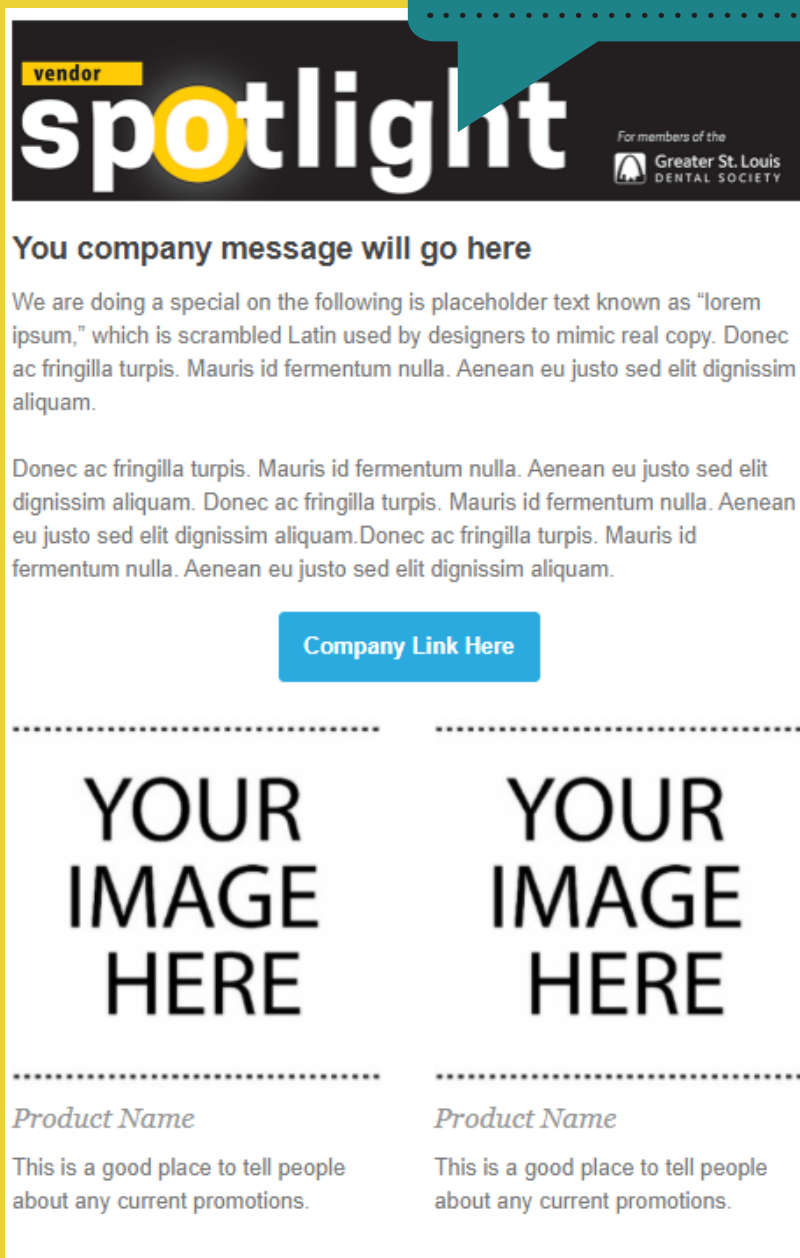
vendor
spotlight

For members of the
Greater St. Louis
DENTAL SOCIETY

You company message will go here

We are doing a special on the following is placeholder text known as “lorem ipsum,” which is scrambled Latin used by designers to mimic real copy. Donec ac fringilla turpis. Mauris id fermentum nulla. Aenean eu justo sed elit dignissim aliquam.

Donec ac fringilla turpis. Mauris id fermentum nulla. Aenean eu justo sed elit dignissim aliquam. Donec ac fringilla turpis. Mauris id fermentum nulla. Aenean eu justo sed elit dignissim aliquam.Donec ac fringilla turpis. Mauris id fermentum nulla. Aenean eu justo sed elit dignissim aliquam.

Company Link Here

YOUR IMAGE HERE

Product Name

This is a good place to tell people about any current promotions.

YOUR IMAGE HERE

Product Name

This is a good place to tell people about any current promotions.